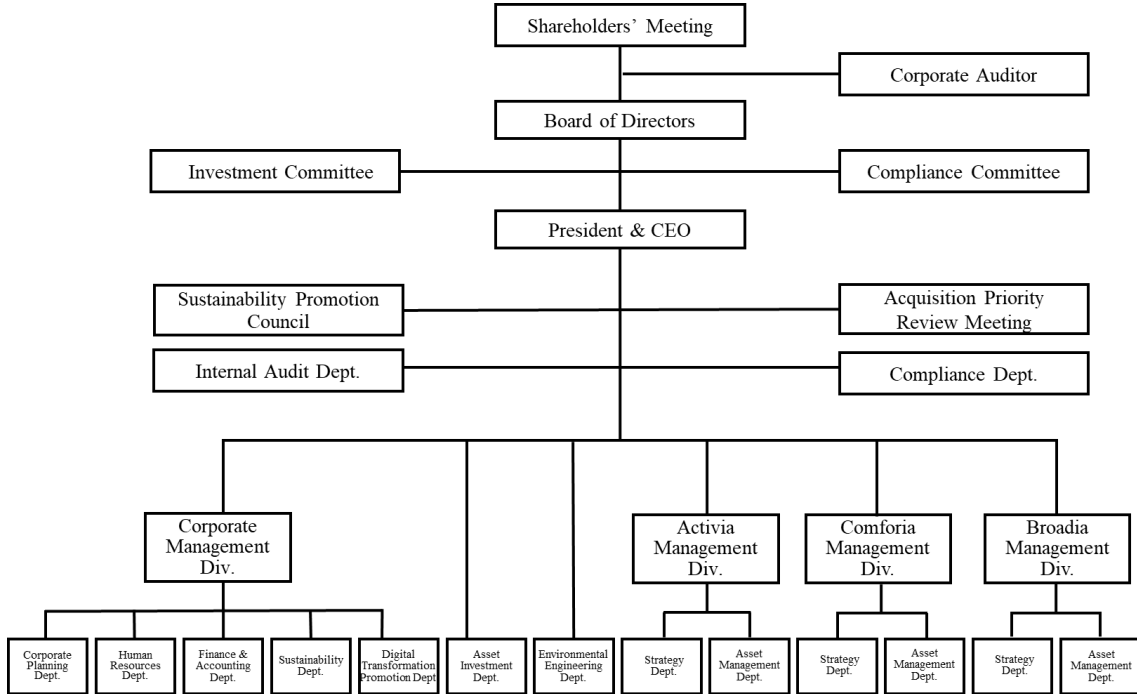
Shareholders' Meeting

Corporate Auditor

Board of Directors

Investment Committee

Compliance Committee

President & CEO

Sustainability Promotion Council

Acquisition Priority Review Meeting

Internal Audit Dept.

Compliance Dept.

Corporate Management Div.

Corporate Planning Dept.

Human Resources Dept.

Finance & Accounting Dept.

Sustainability Dept.

Digital Transformation Promotion Dept

Asset Investment Dept.

Environmental Engineering Dept.

Activia Management Div.

Strategy Dept.

Asset Management Dept.

Comforia Management Div.

Strategy Dept.

Asset Management Dept.

Broadia Management Div.

Strategy Dept.

Asset Management Dept.